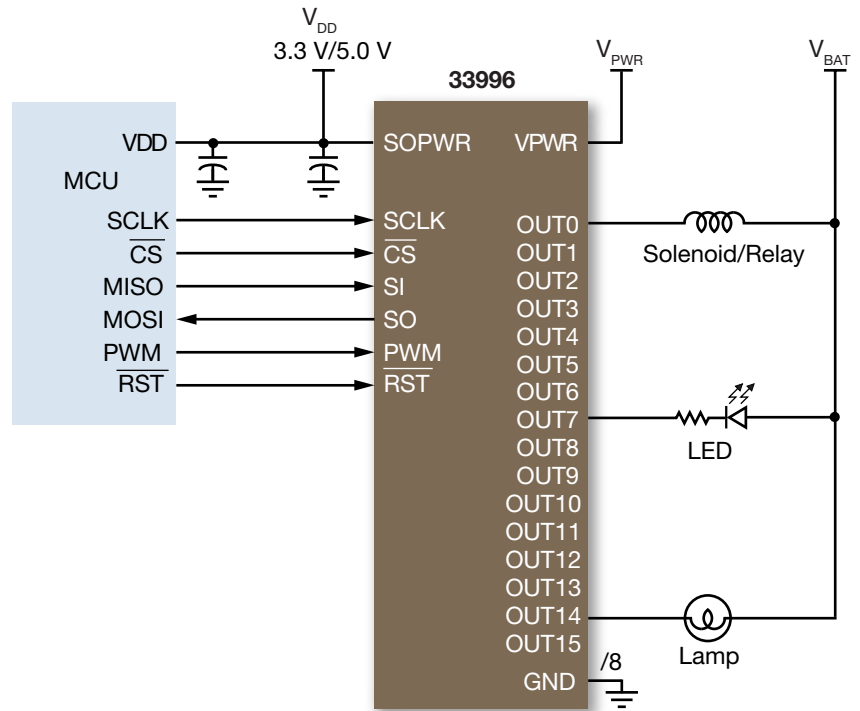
$V_{DD}$
3.3 V/5.0 V

$V_{PWR}$

$V_{BAT}$

33996

VDD
MCU
SCLK
$\overline{CS}$
MISO
MOSI
PWM
$\overline{RST}$

SOPWR
SCLK
$\overline{CS}$
SI
SO
$\overline{PWM}$
$\overline{RST}$

VPWR
OUT0
OUT1
OUT2
OUT3
OUT4
OUT5
OUT6
OUT7
OUT8
OUT9
OUT10
OUT11
OUT12
OUT13
OUT14
OUT15
GND

Solenoid/Relay

LED

Lamp

/8